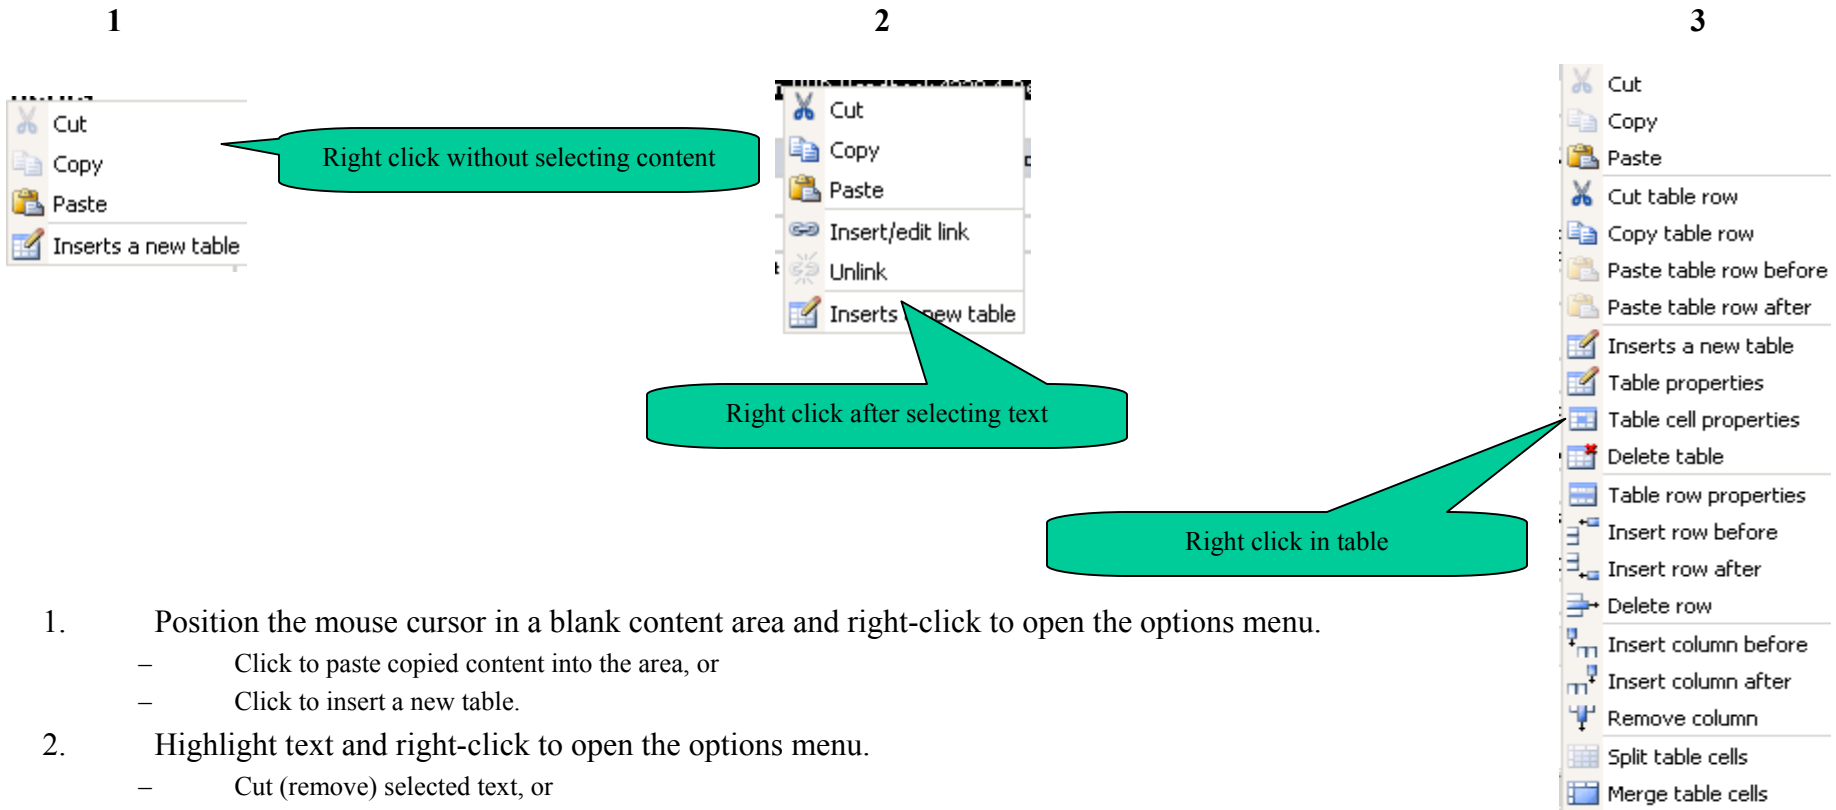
1

Cut
Copy
Paste
Inserts a new table

Right click without selecting content

2

Cut
Copy
Paste
Insert/edit link
Unlink
Inserts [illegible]new table

Right click after selecting text

3

Cut
Copy
Paste
Cut table row
Copy table row
Paste table row before
Paste table row after
Inserts a new table
Table properties
Table cell properties
Delete table
Table row properties
Insert row before
Insert row after
Delete row
Insert column before
Insert column after
Remove column
Split table cells
Merge table cells

Right click in table

1. Position the mouse cursor in a blank content area and right-click to open the options menu.
– Click to paste copied content into the area, or
– Click to insert a new table.
2. Highlight text and right-click to open the options menu.
– Cut (remove) selected text, or